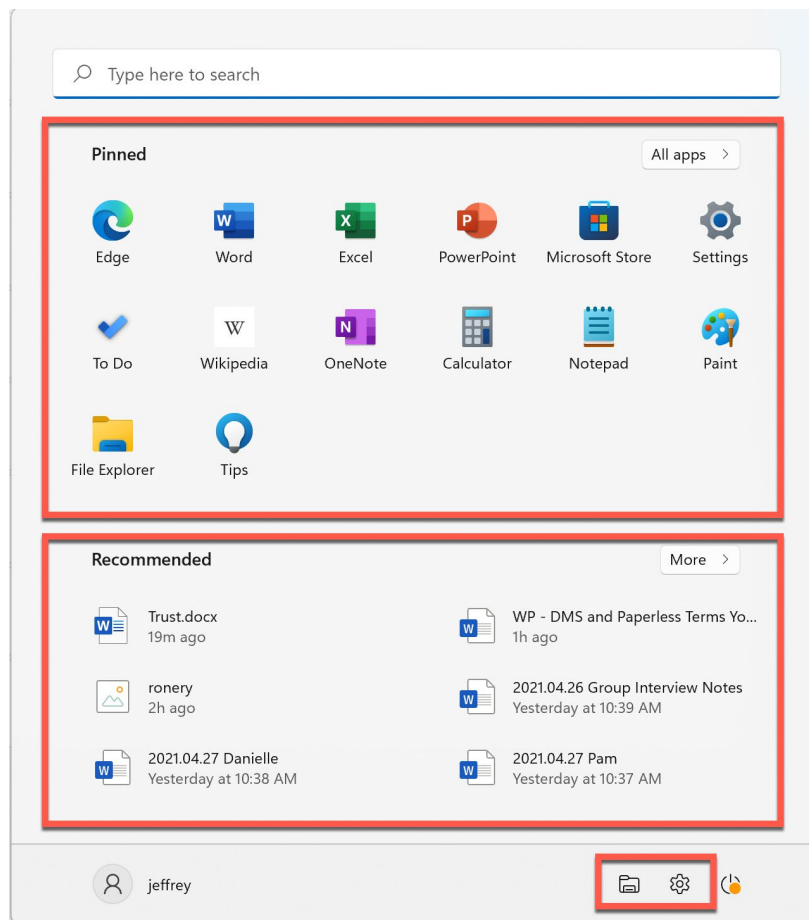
Type here to search

Pinned

All apps >

Edge
Word
Excel
PowerPoint
Microsoft Store
Settings
To Do
Wikipedia
OneNote
Calculator
Notepad
Paint
File Explorer
Tips

Recommended

More >

Trust.docx
19m ago

WP - DMS and Paperless Terms Yo...
1h ago

ronery
2h ago

2021.04.26 Group Interview Notes
Yesterday at 10:39 AM

2021.04.27 Danielle
Yesterday at 10:38 AM

2021.04.27 Pam
Yesterday at 10:37 AM

jeffrey